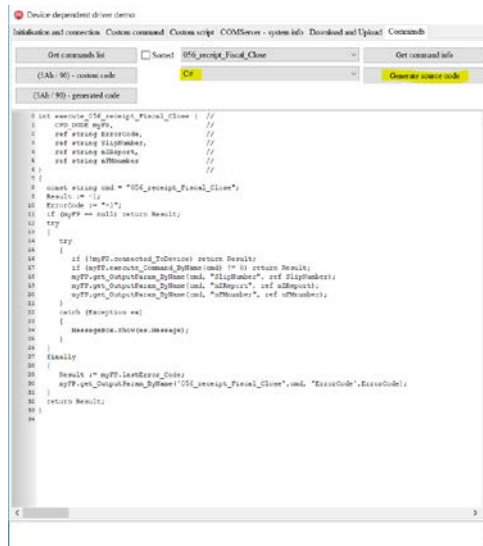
Device dependent driver demo

Initialisation and connection | Custom command | Custom script | COMServer - system info | Download and Upload | Commands

Get commands list
Sorted
056_receipt_Fiscal_Close
Get command info

(3Ah / 90) - custom code
C#
Generate source code

(3Ah / 90) - generated code

1 int execute_056_receipt_Fiscal_Close ( //
2 CFD_DUDE myFP, //
3 ref string ErrorCode, //
4 ref string SlipNumber, //
5 ref string nZReport, //
6 ref string nFNumber //
7 ) //
8 {
9 const string cmd = "056_receipt_Fiscal_Close";
10 Result := -1;
11 ErrorCode := "-1";
12 if (myFP == null) return Result;
13 try
14 {
15 try
16 {
17 if (!myFP.connected_ToDevice) return Result;
18 if (myFP.execute_Command_ByName(cmd) != 0) return Result;
19 myFP.get_OutputParam_ByName(cmd, "SlipNumber", ref SlipNumber);
20 myFP.get_OutputParam_ByName(cmd, "nZReport", ref nZReport);
21 myFP.get_OutputParam_ByName(cmd, "nFNumber", ref nFNumber);
22 }
23 catch (Exception ex)
24 {
25 MessageBox.Show(ex.Message);
26 }
27 }
28 finally
29 {
30 Result := myFP.lastError_Code;
31 myFP.get_OutputParam_ByName('056_receipt_Fiscal_Close',cmd, "ErrorCode",ErrorCode);
32 }
33 return Result;
34 }
35